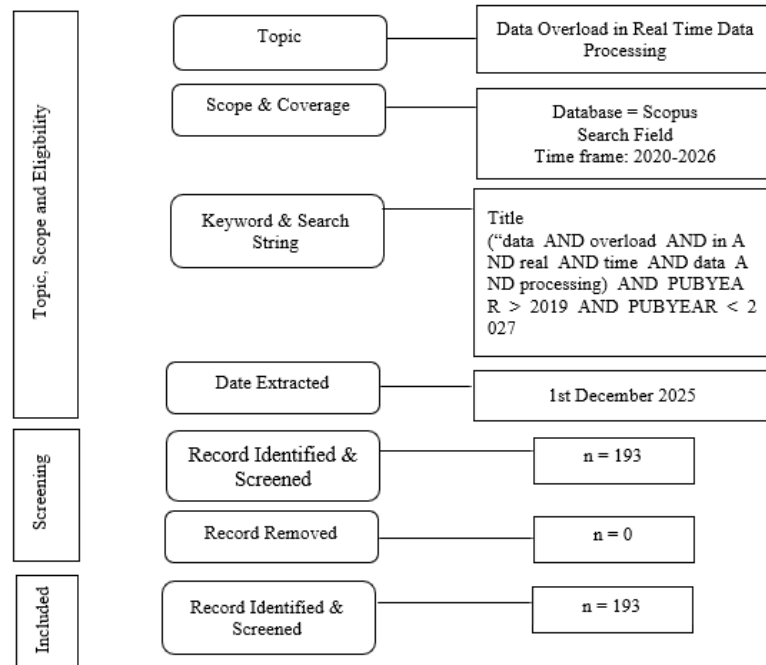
Topic, Scope and Eligibility

Topic

Data Overload in Real Time Data Processing

Scope & Coverage

Database = Scopus
Search Field
Time frame: 2020-2026

Keyword & Search String

Title
("data AND overload AND in A ND real AND time AND data A ND processing) AND PUBYEA R > 2019 AND PUBYEAR < 2 027

Date Extracted

1st December 2025

Screening

Record Identified & Screened

n = 193

Record Removed

n = 0

Included

Record Identified & Screened

n = 193